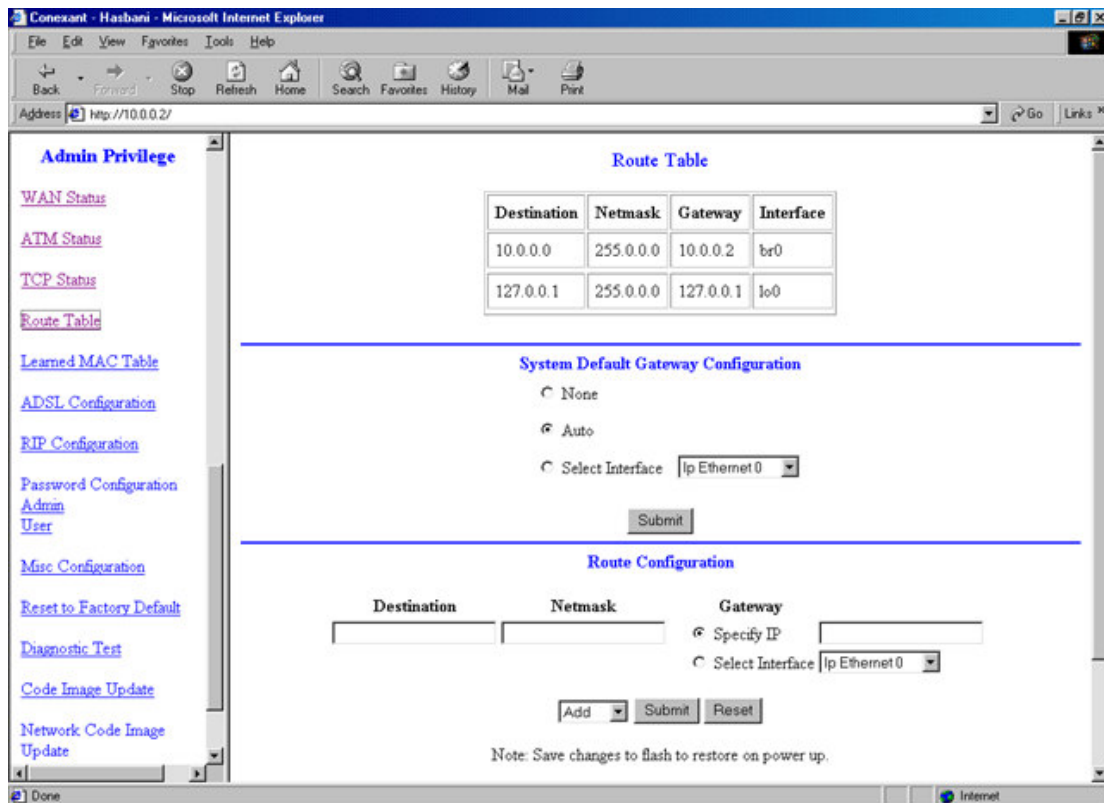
Conexant - Hasbani - Microsoft Internet Explorer

File Edit View Favorites Tools Help

Back Forward Stop Refresh Home Search Favorites History Mail Print

Address http://10.0.0.2/

Go Links

Admin Privilege

WAN Status

ATM Status

TCP Status

Route Table

Learned MAC Table

ADSL Configuration

RIP Configuration

Password Configuration
Admin
User

Misc Configuration

Reset to Factory Default

Diagnostic Test

Code Image Update

Network Code Image Update

Route Table

| Destination | Netmask | Gateway | Interface |
|---|---|---|---|
| 10.0.0.0 | 255.0.0.0 | 10.0.0.2 | br0 |
| 127.0.0.1 | 255.0.0.0 | 127.0.0.1 | lo0 |

System Default Gateway Configuration

None

Auto

Select Interface Ip Ethernet 0

Submit

Route Configuration

Destination Netmask Gateway

Specify IP

Select Interface Ip Ethernet 0

Add Submit Reset

Note: Save changes to flash to restore on power up.

Done

Internet